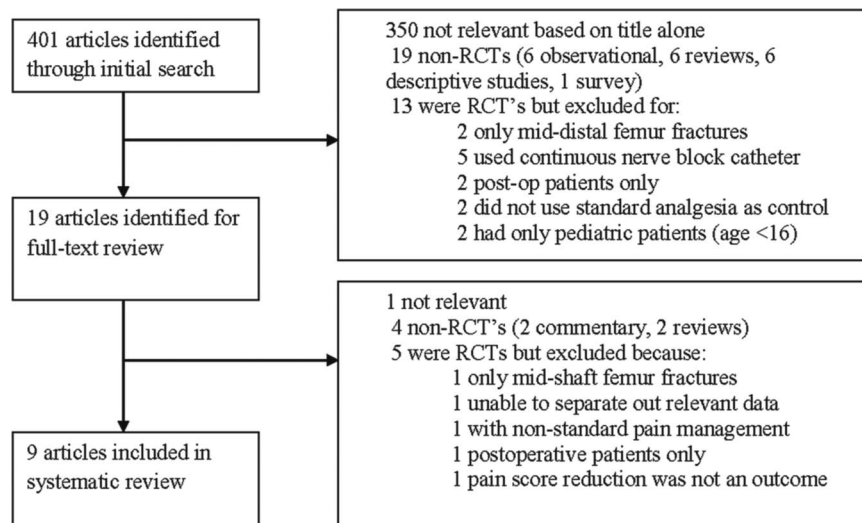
401 articles identified through initial search

350 not relevant based on title alone
19 non-RCTs (6 observational, 6 reviews, 6 descriptive studies, 1 survey)
13 were RCT's but excluded for:
2 only mid-distal femur fractures
5 used continuous nerve block catheter
2 post-op patients only
2 did not use standard analgesia as control
2 had only pediatric patients (age <16)

19 articles identified for full-text review

1 not relevant
4 non-RCT's (2 commentary, 2 reviews)
5 were RCTs but excluded because:
1 only mid-shaft femur fractures
1 unable to separate out relevant data
1 with non-standard pain management
1 postoperative patients only
1 pain score reduction was not an outcome

9 articles included in systematic review